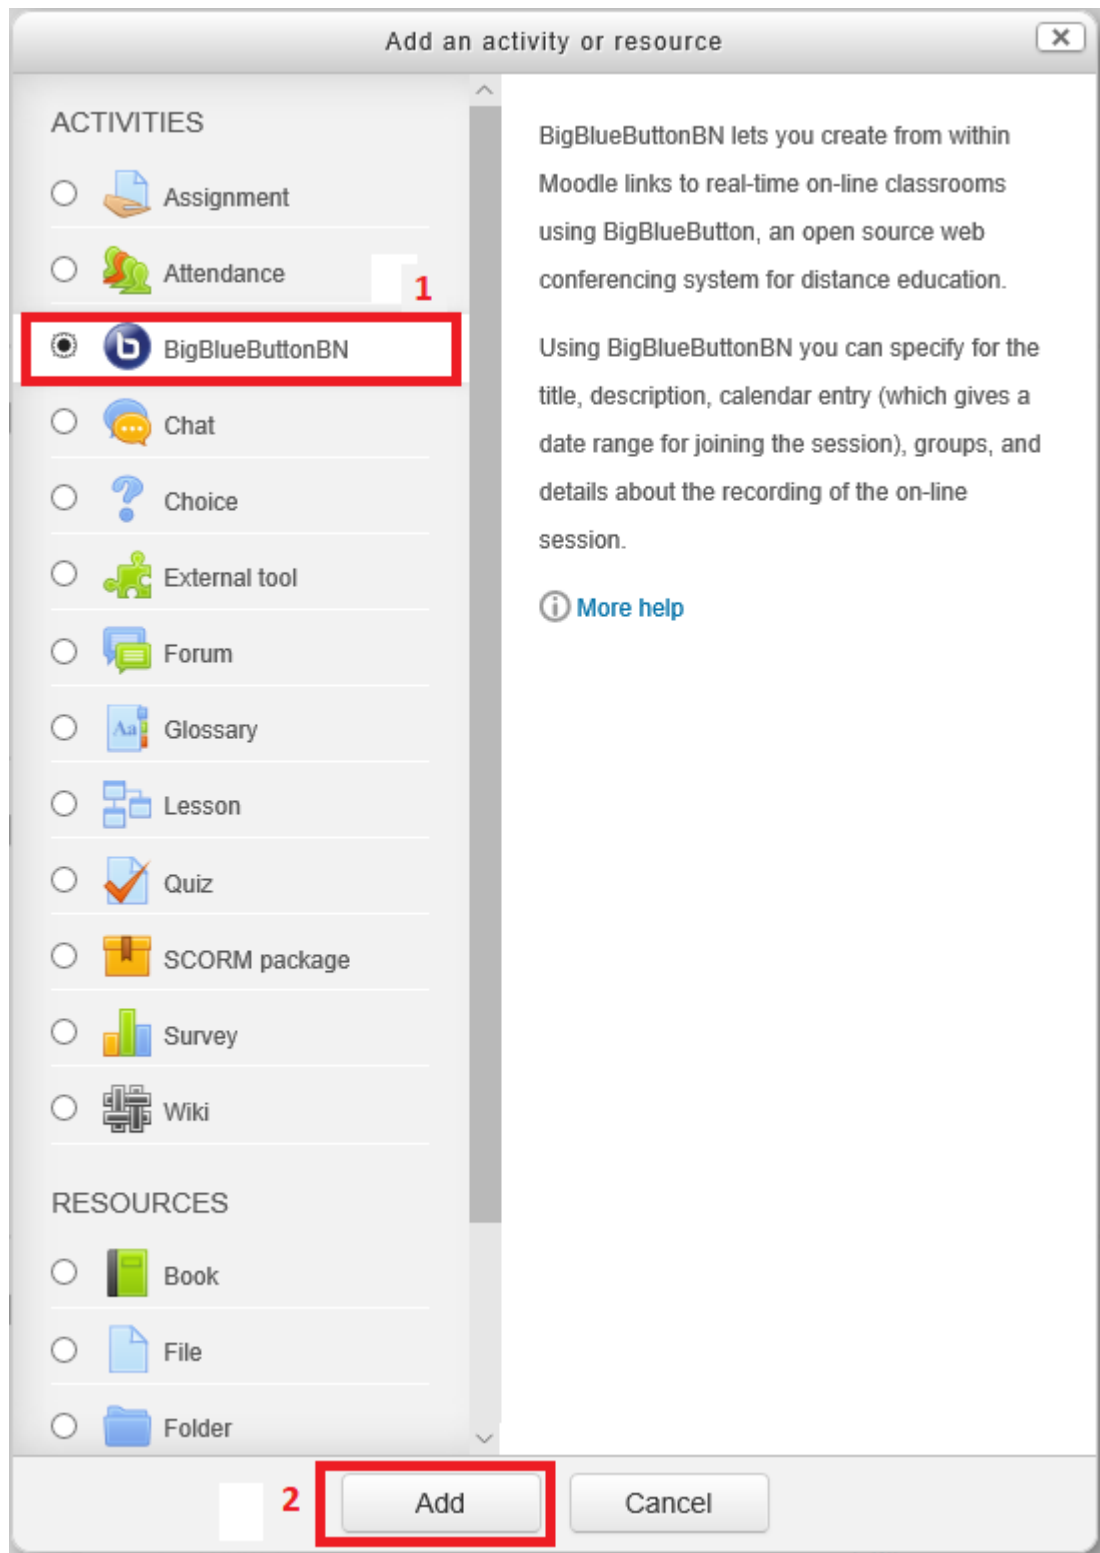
Add an activity or resource

ACTIVITIES

Assignment

Attendance

1

BigBlueButtonBN

Chat

Choice

External tool

Forum

Glossary

Lesson

Quiz

SCORM package

Survey

Wiki

RESOURCES

Book

File

Folder

BigBlueButtonBN lets you create from within Moodle links to real-time on-line classrooms using BigBlueButton, an open source web conferencing system for distance education.

Using BigBlueButtonBN you can specify for the title, description, calendar entry (which gives a date range for joining the session), groups, and details about the recording of the on-line session.

More help

2

Add

Cancel